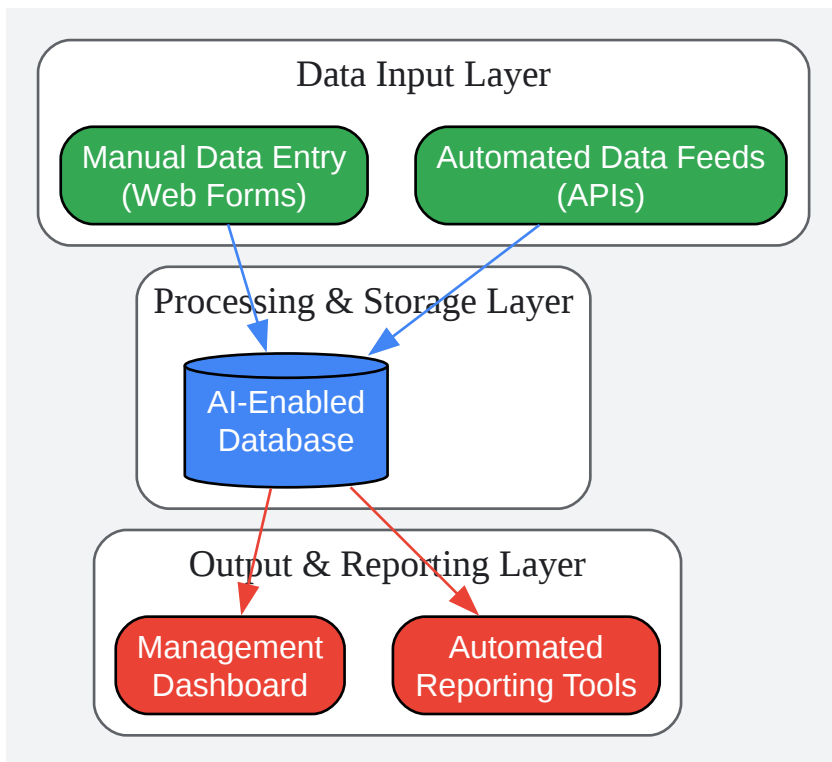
Data Input Layer

Manual Data Entry
(Web Forms)

Automated Data Feeds
(APIs)

Processing & Storage Layer

AI-Enabled
Database

Output & Reporting Layer

Management
Dashboard

Automated
Reporting Tools